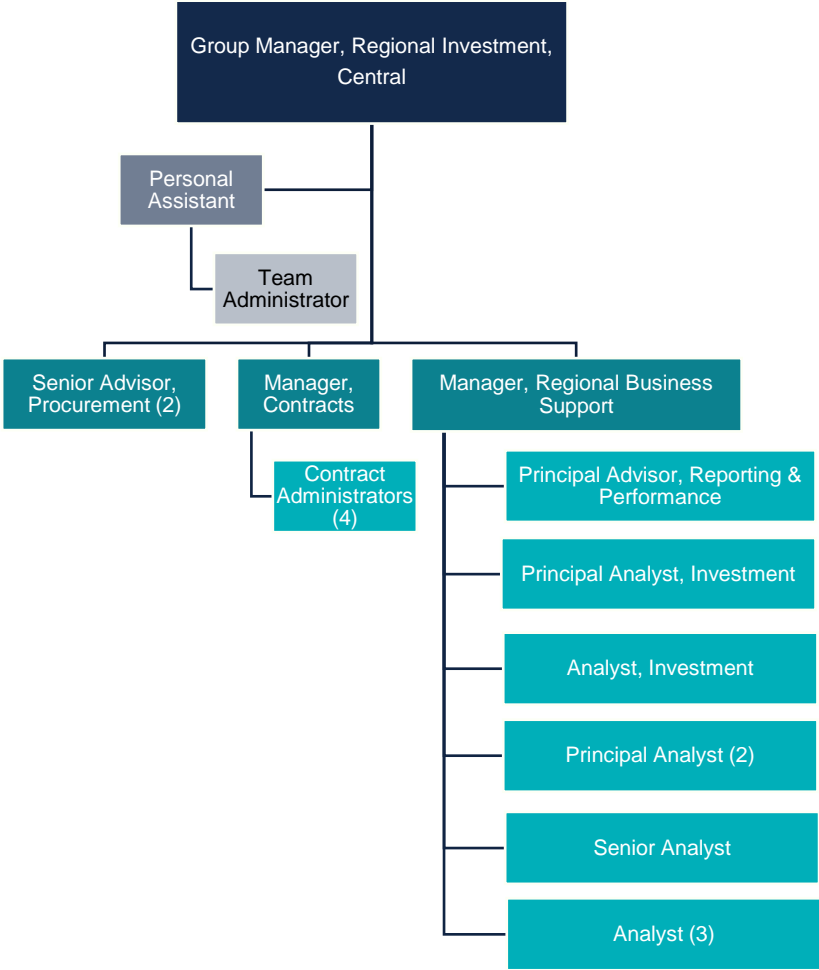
Group Manager, Regional Investment, Central

Personal Assistant

Team Administrator

Senior Advisor, Procurement (2)

Manager, Contracts

Contract Administrators (4)

Manager, Regional Business Support

Principal Advisor, Reporting & Performance

Principal Analyst, Investment

Analyst, Investment

Principal Analyst (2)

Senior Analyst

Analyst (3)